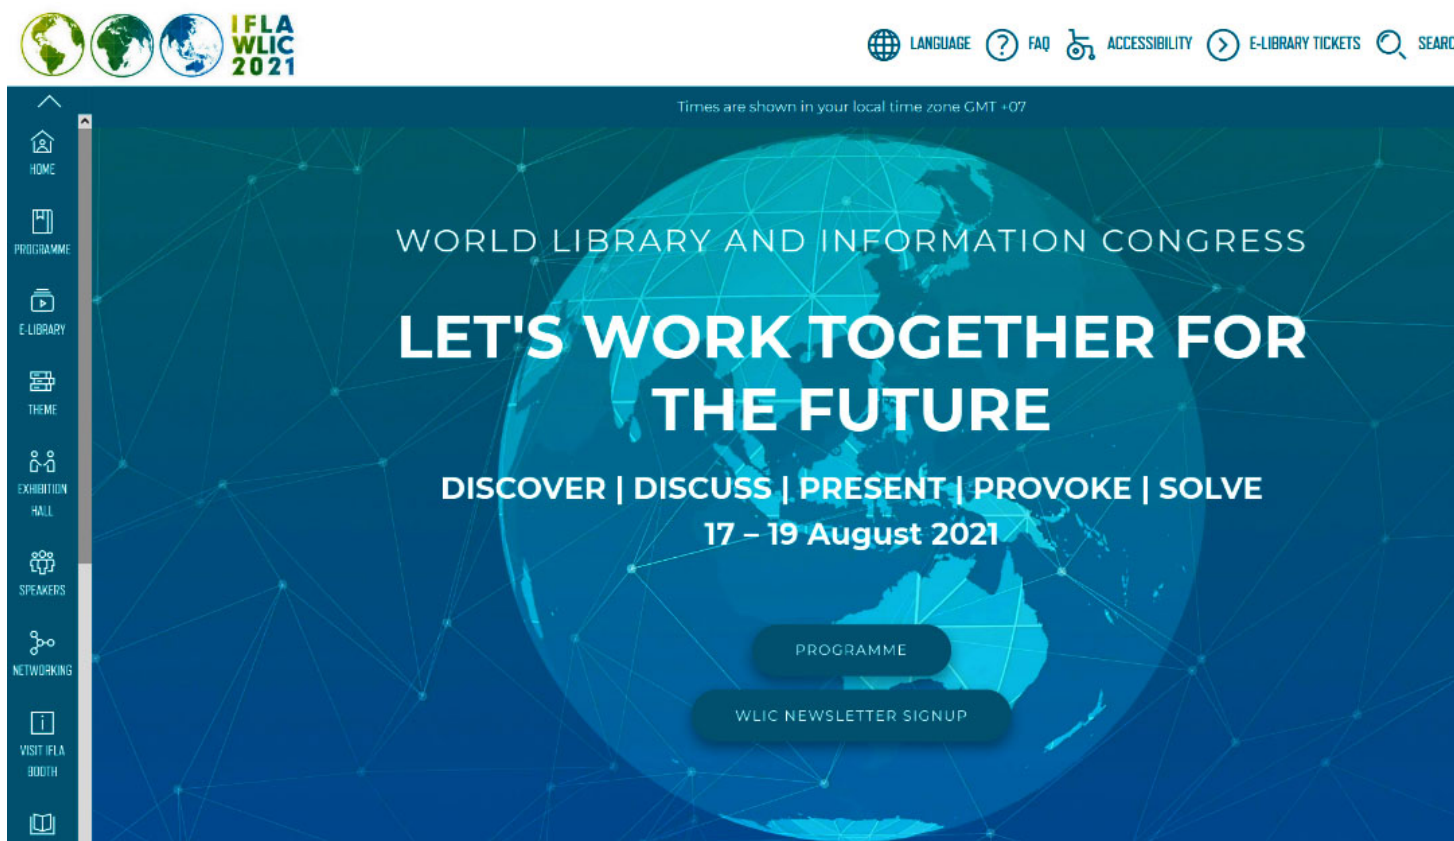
IFLA WLIC 2021

LANGUAGE FAQ ACCESSIBILITY E-LIBRARY TICKETS SEARC

Times are shown in your local time zone GMT +07

HOME

PROGRAMME

E-LIBRARY

THEME

EXHIBITION HALL

SPEAKERS

NETWORKING

VISIT IFLA BOOTH

WORLD LIBRARY AND INFORMATION CONGRESS

LET'S WORK TOGETHER FOR THE FUTURE

DISCOVER | DISCUSS | PRESENT | PROVOKE | SOLVE

17 – 19 August 2021

PROGRAMME

WLIC NEWSLETTER SIGNUP